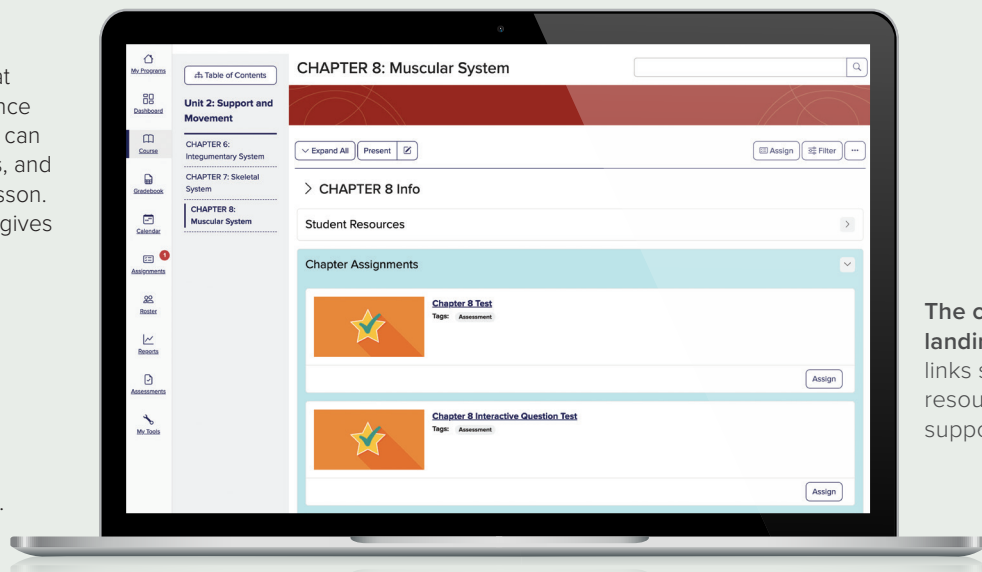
at
nce
can
s, and
sson.
gives

.

My Programs

Dashboard

Course

Gradebook

Calendar

1

Assignments

Roster

Reports

Assessments

My Tools

Table of Contents

Unit 2: Support and Movement

CHAPTER 6: Integumentary System

CHAPTER 7: Skeletal System

CHAPTER 8: Muscular System

CHAPTER 8: Muscular System

Expand All

Present

Assign

Filter

···

CHAPTER 8 Info

Student Resources

Chapter Assignments

Chapter 8 Test

Tags: Assessment

Assign

Chapter 8 Interactive Question Test

Tags: Assessment

Assign

The c
landi
links s
resou
suppo